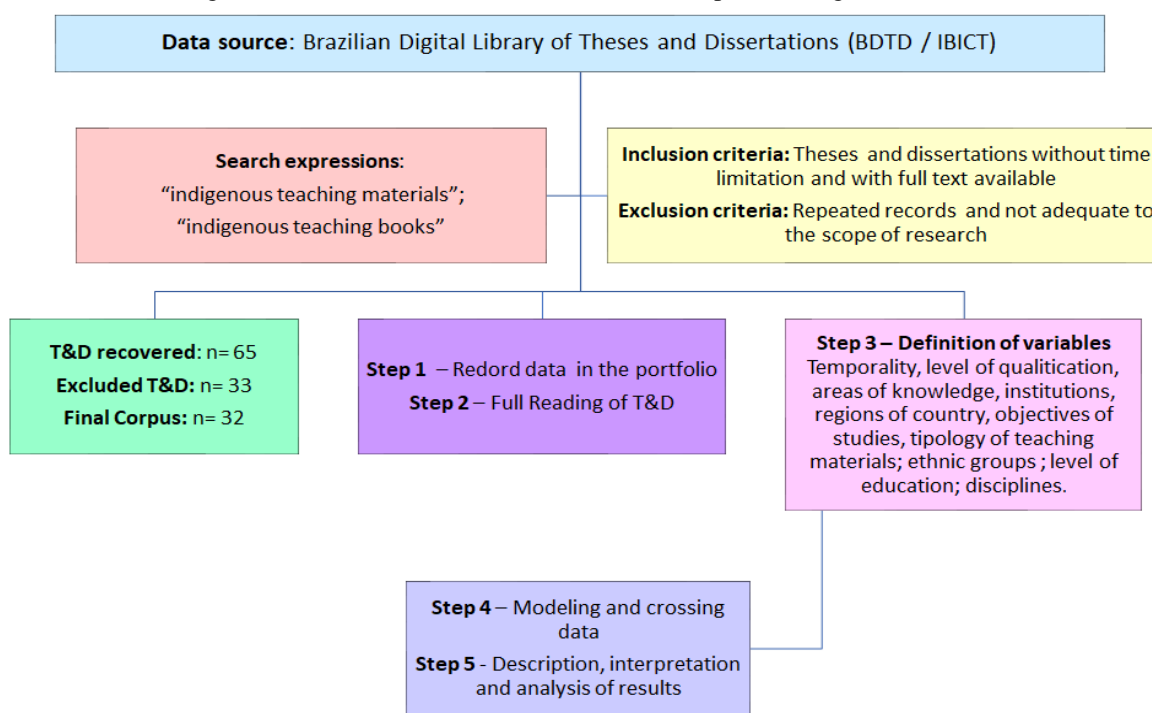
**Data source**: Brazilian Digital Library of Theses and Dissertations (BDTD / IBICT)

**Search expressions**:
"indigenous teaching materials";
"indigenous teaching books"

**Inclusion criteria:** Theses and dissertations without time limitation and with full text available

**Exclusion criteria:** Repeated records and not adequate to the scope of research

**T&D recovered**: n= 65
**Excluded T&D:** n= 33
**Final Corpus:** n= 32

**Step 1** – Redord data in the portfolio
**Step 2** – Full Reading of T&D

**Step 3 – Definition of variables**
Temporality, level of qualitication, areas of knowledge, institutions, regions of country, objectives of studies, tipology of teaching materials; ethnic groups ; level of education; disciplines.

**Step 4** – Modeling and crossing data
**Step 5** - Description, interpretation and analysis of results